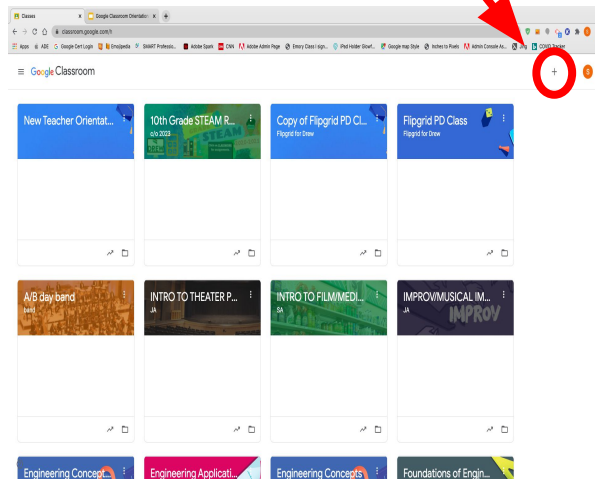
Classes
Google Classroom Orientation
classroom.google.com/h
Apps
ABE
Google Cert Login
Emojipedia
SMART Professio...
Adobe Spark
CNN
Adobe Admin Page
Emory Class | sign...
iPad Holder Glowf...
Google map Style
Inches to Pixels
Admin Console As...
Jing
COVID Tracker

Google Classroom

+

New Teacher Orientat...

10th Grade STEAM R...
c/o 2023

Copy of Flipgrid PD Cl...
Flipgrid for Drew

Flipgrid PD Class
Flipgrid for Drew

A/B day band
band

INTRO TO THEATER P...
JA

INTRO TO FILM/MEDI...
SA

IMPROV/MUSICAL IM...
JA

Engineering Concept...

Engineering Applicati...

Engineering Concepts

Foundations of Engin...